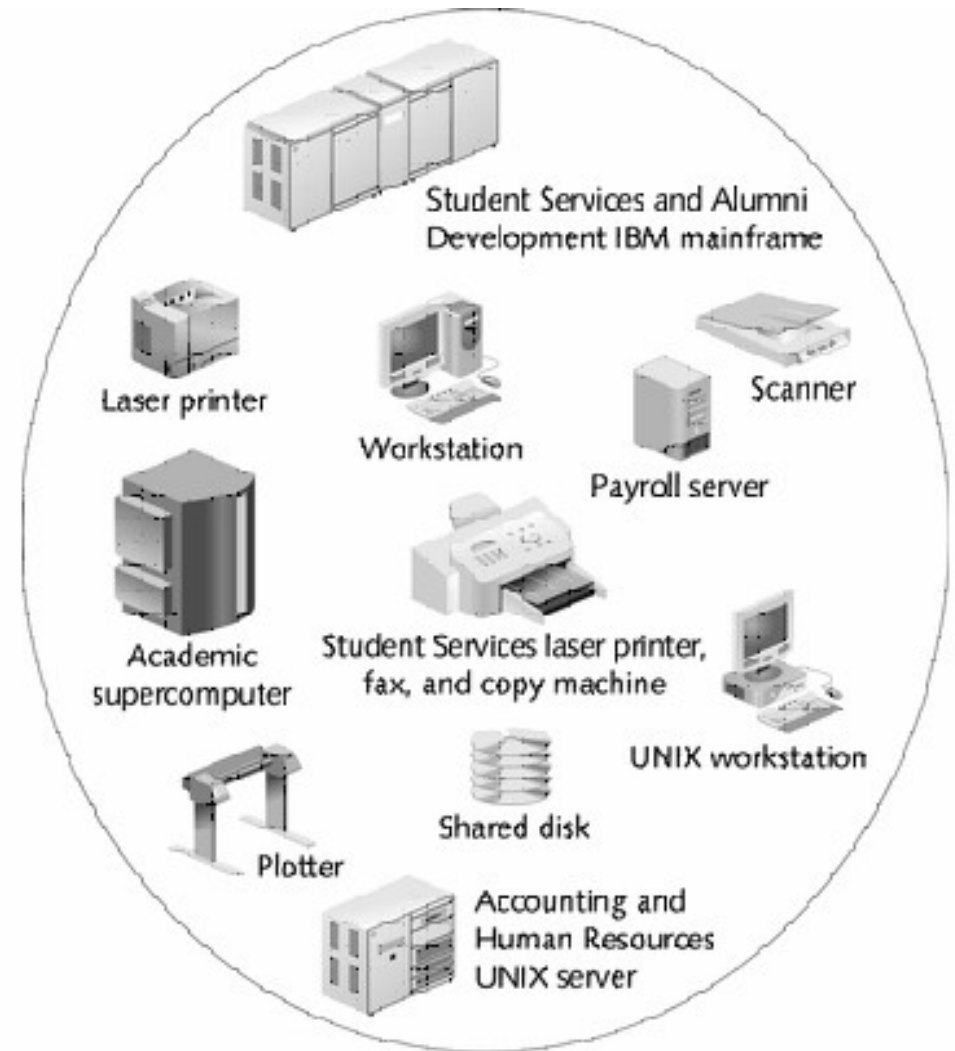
Student Services and Alumni Development IBM mainframe

Laser printer

Workstation

Scanner

Payroll server

Academic supercomputer

Student Services laser printer, fax, and copy machine

UNIX workstation

Shared disk

Plotter

Accounting and Human Resources UNIX server